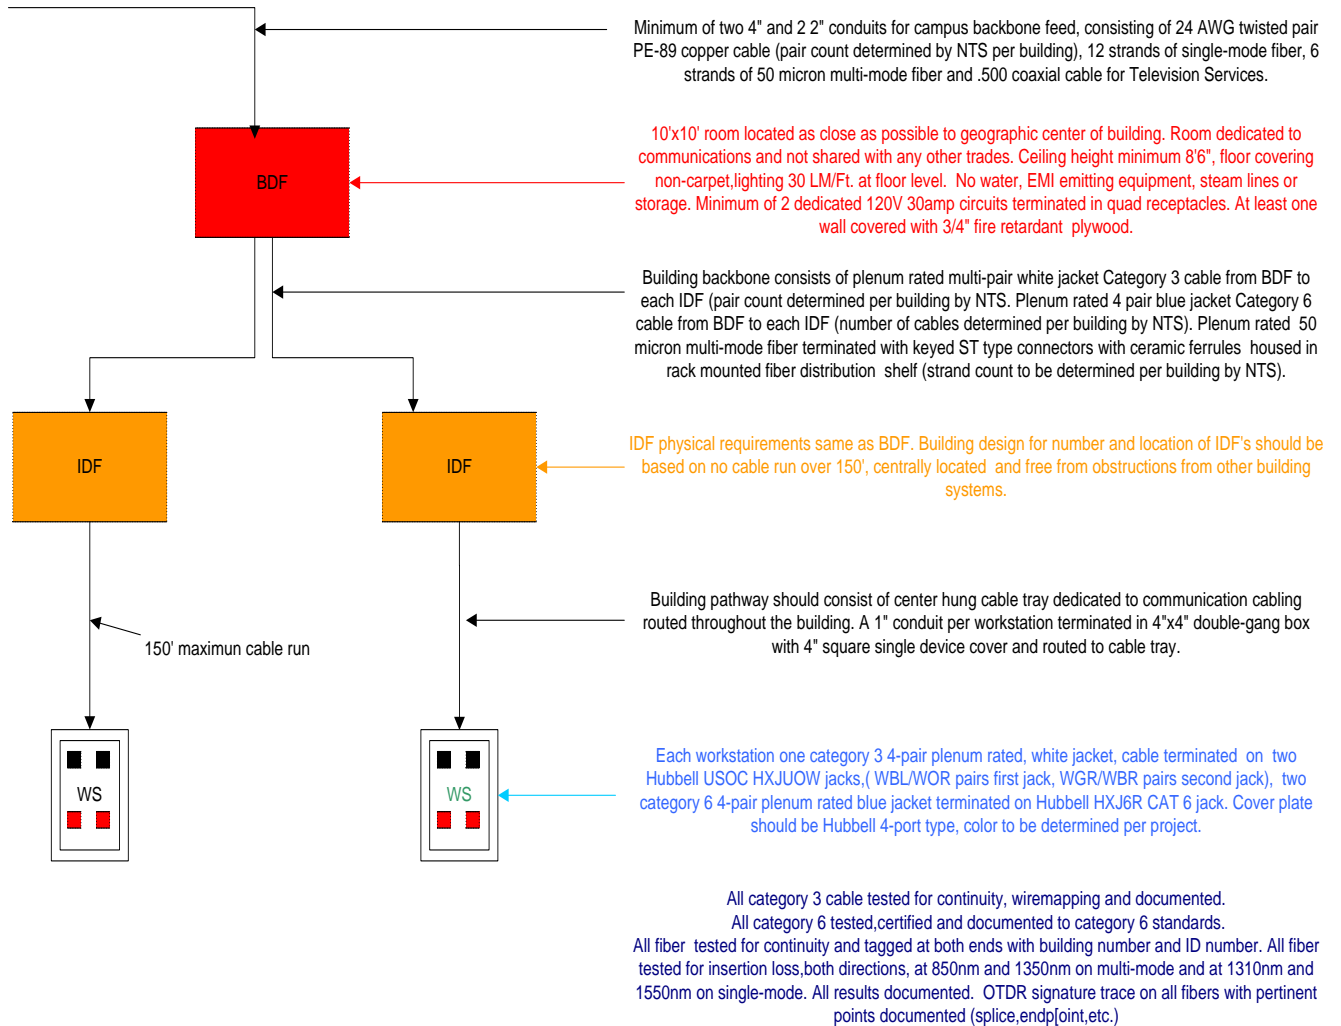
Minimum of two 4" and 2 2" conduits for campus backbone feed, consisting of 24 AWG twisted pair PE-89 copper cable (pair count determined by NTS per building), 12 strands of single-mode fiber, 6 strands of 50 micron multi-mode fiber and .500 coaxial cable for Television Services.

BDF

10'x10' room located as close as possible to geographic center of building. Room dedicated to communications and not shared with any other trades. Ceiling height minimum 8'6", floor covering non-carpet,lighting 30 LM/Ft. at floor level. No water, EMI emitting equipment, steam lines or storage. Minimum of 2 dedicated 120V 30amp circuits terminated in quad receptacles. At least one wall covered with 3/4" fire retardant plywood.

Building backbone consists of plenum rated multi-pair white jacket Category 3 cable from BDF to each IDF (pair count determined per building by NTS. Plenum rated 4 pair blue jacket Category 6 cable from BDF to each IDF (number of cables determined per building by NTS). Plenum rated 50 micron multi-mode fiber terminated with keyed ST type connectors with ceramic ferrules housed in rack mounted fiber distribution shelf (strand count to be determined per building by NTS).

IDF

IDF

IDF physical requirements same as BDF. Building design for number and location of IDF's should be based on no cable run over 150', centrally located and free from obstructions from other building systems.

Building pathway should consist of center hung cable tray dedicated to communication cabling routed throughout the building. A 1" conduit per workstation terminated in 4"x4" double-gang box with 4" square single device cover and routed to cable tray.

150' maximun cable run

WS

WS

Each workstation one category 3 4-pair plenum rated, white jacket, cable terminated on two Hubbell USOC HXJUOW jacks,( WBL/WOR pairs first jack, WGR/WBR pairs second jack), two category 6 4-pair plenum rated blue jacket terminated on Hubbell HXJ6R CAT 6 jack. Cover plate should be Hubbell 4-port type, color to be determined per project.

All category 3 cable tested for continuity, wiremapping and documented.
All category 6 tested,certified and documented to category 6 standards.
All fiber tested for continuity and tagged at both ends with building number and ID number. All fiber tested for insertion loss,both directions, at 850nm and 1350nm on multi-mode and at 1310nm and 1550nm on single-mode. All results documented. OTDR signature trace on all fibers with pertinent points documented (splice,endp[oint,etc.)